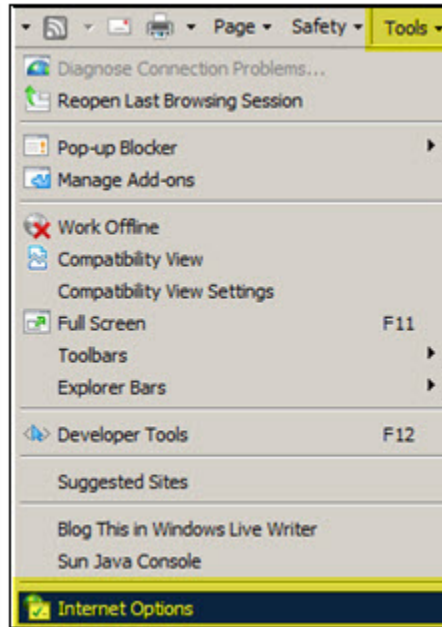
Page ▾ Safety ▾ Tools ▾

Diagnose Connection Problems...
Reopen Last Browsing Session

Pop-up Blocker
Manage Add-ons

Work Offline
Compatibility View
Compatibility View Settings
Full Screen F11
Toolbars
Explorer Bars

Developer Tools F12

Suggested Sites

Blog This in Windows Live Writer
Sun Java Console

Internet Options